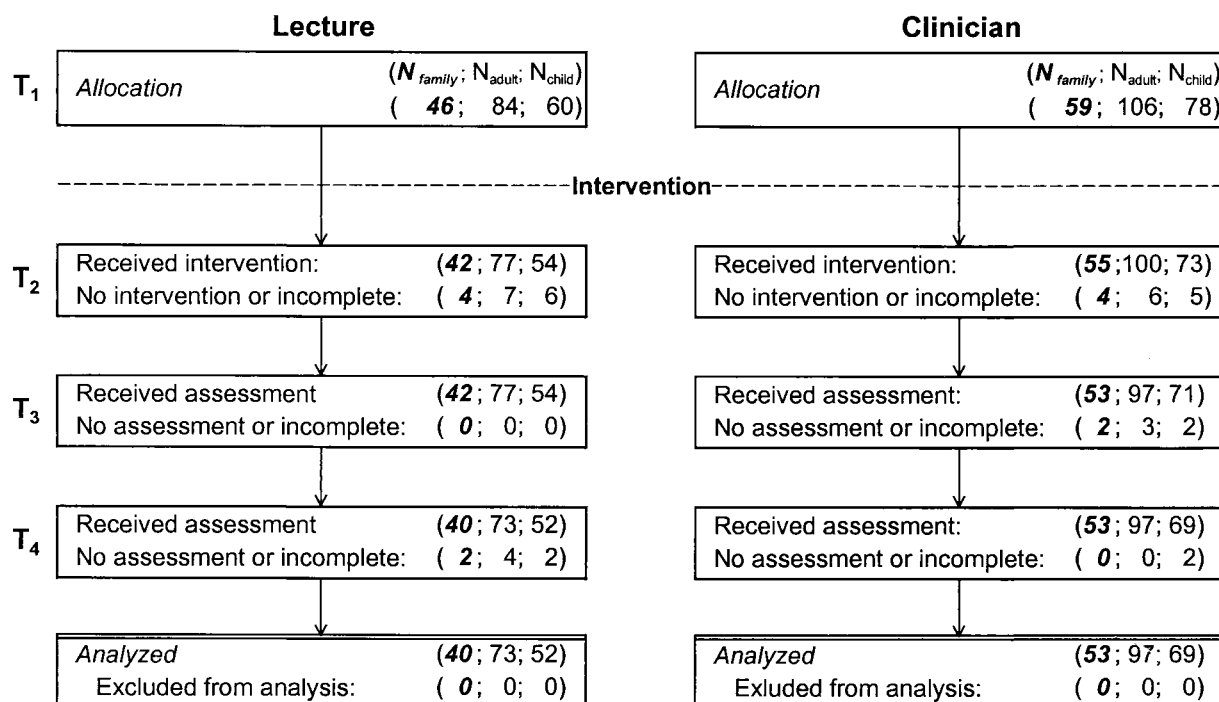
Lecture

Clinician

$T_1$

Allocation ($N_{family}$; $N_{adult}$; $N_{child}$) ( 46; 84; 60)

Allocation ($N_{family}$; $N_{adult}$; $N_{child}$) ( 59; 106; 78)

Intervention

$T_2$

Received intervention: (42; 77; 54)
No intervention or incomplete: ( 4; 7; 6)

Received intervention: (55;100; 73)
No intervention or incomplete: ( 4; 6; 5)

$T_3$

Received assessment (42; 77; 54)
No assessment or incomplete: ( 0; 0; 0)

Received assessment: (53; 97; 71)
No assessment or incomplete: ( 2; 3; 2)

$T_4$

Received assessment (40; 73; 52)
No assessment or incomplete: ( 2; 4; 2)

Received assessment: (53; 97; 69)
No assessment or incomplete: ( 0; 0; 2)

Analyzed (40; 73; 52)
Excluded from analysis: ( 0; 0; 0)

Analyzed (53; 97; 69)
Exluded from analysis: ( 0; 0; 0)